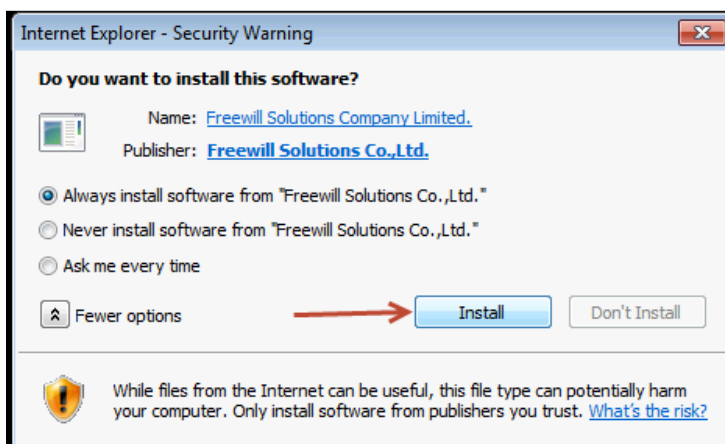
Internet Explorer - Security Warning

Do you want to install this software?

Name: Freewill Solutions Company Limited.

Publisher: Freewill Solutions Co.,Ltd.

Always install software from "Freewill Solutions Co.,Ltd."

Never install software from "Freewill Solutions Co.,Ltd."

Ask me every time

Fewer options

Install

Don't Install

While files from the Internet can be useful, this file type can potentially harm your computer. Only install software from publishers you trust. What's the risk?